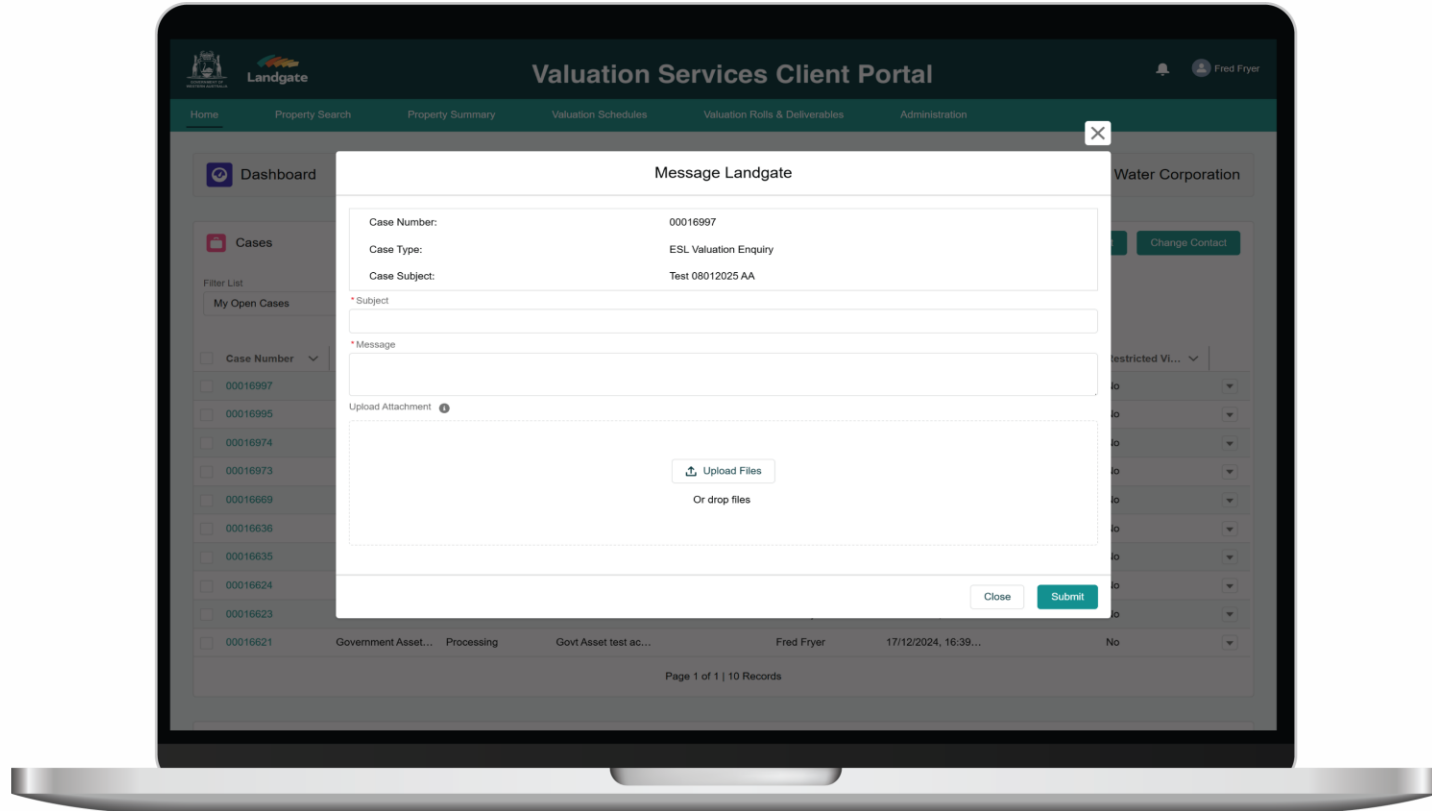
Landgate

Valuation Services Client Portal

Fred Fryer

Home Property Search Property Summary Valuation Schedules Valuation Rolls & Deliverables Administration

Dashboard

Water Corporation

Cases

Change Contact

Filter List
My Open Cases

Case Number

Restricted Vi...

00016997
00016995
00016974
00016973
00016669
00016636
00016635
00016624
00016623
00016621 Government Asset... Processing Govt Asset test ac... Fred Fryer 17/12/2024, 16:39... No

Page 1 of 1 | 10 Records

Message Landgate

| | |
|---|---|
| Case Number: | 00016997 |
| Case Type: | ESL Valuation Enquiry |
| Case Subject: | Test 08012025 AA |

*Subject

*Message

Upload Attachment

Upload Files
Or drop files

Close Submit